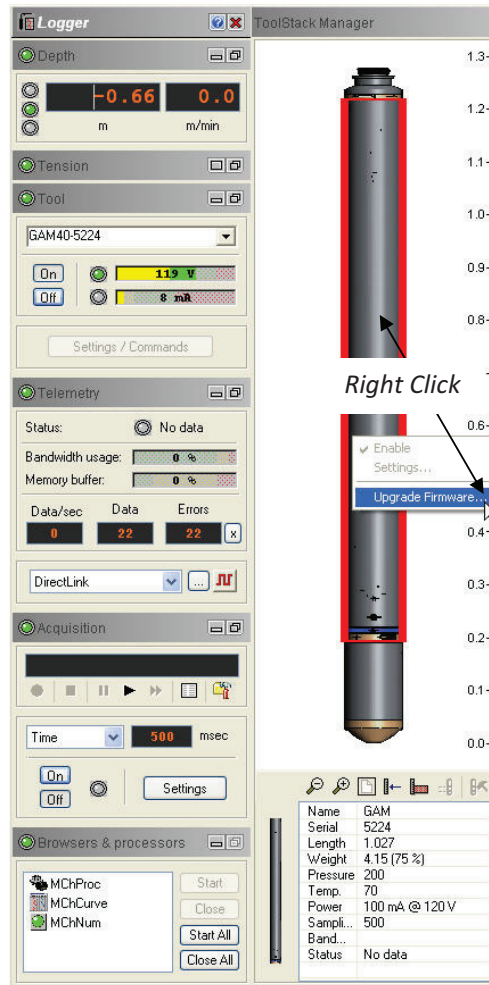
Logger

Depth

-0.66 0.0
m m/min

Tension

Tool

GAM40-5224

On
Off
119 V
8 mA

Settings / Commands

Telemetry

Status: No data

Bandwidth usage: 0 %
Memory buffer: 0 %

| Data/sec | Data | Errors |
|---|---|---|
| 0 | 22 | 22 |

x

DirectLink

Acquisition

Time 500 msec

On
Off
Settings

Browsers & processors

MChProc
MChCurve
MChNum

Start
Close
Start All
Close All

ToolStack Manager

1.3
1.2
1.1
1.0
0.9
0.8
0.6
0.4
0.3
0.2
0.1
0.0

Right Click

Enable
Settings...
Upgrade Firmware...

| | |
|---|---|
| Name | GAM |
| Serial | 5224 |
| Length | 1.027 |
| Weight | 4.15 (75 %) |
| Pressure | 200 |
| Temp. | 70 |
| Power | 100 mA @ 120 V |
| Sampli... | 500 |
| Band... | |
| Status | No data |